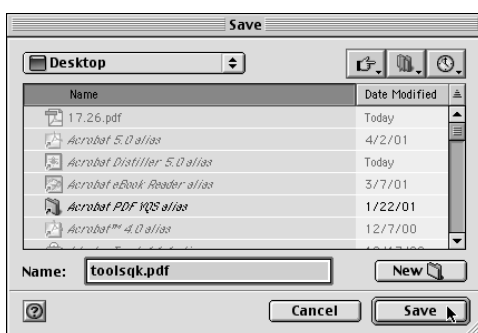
Save

Desktop

| Name | Date Modified |
|---|---|
| 17.26.pdf | Today |
| Acrobat 5.0 alias | 4/2/01 |
| Acrobat Distiller 5.0 alias | Today |
| Acrobat eBook Reader alias | 3/7/01 |
| Acrobat PDF WQS alias | 1/22/01 |
| Acrobat™ 4.0 alias | 12/7/00 |
| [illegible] | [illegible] |

Name: toolsqk.pdf

New

?

Cancel

Save